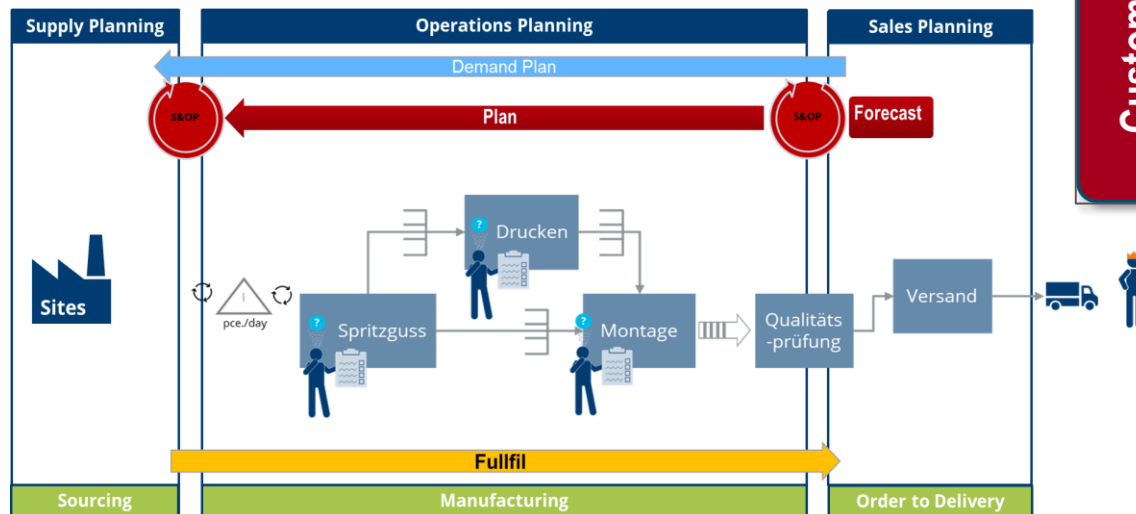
Supply Planning

Operations Planning

Sales Planning

Custom

Demand Plan

S&OP

Plan

S&OP

Forecast

Drucken

Sites

I

pce./day

Spritzguss

Montage

Qualitäts-prüfung

Versand

Fullfil

Sourcing

Manufacturing

Order to Delivery